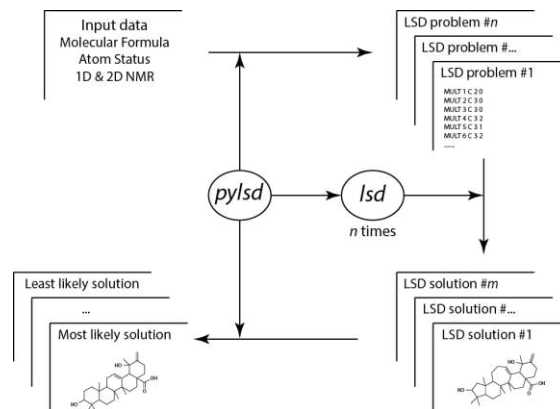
Input data
Molecular Formula
Atom Status
1D & 2D NMR

LSD problem #n
LSD problem #...
LSD problem #1
MULT 1 C 2 0
MULT 2 C 3 0
MULT 3 C 3 0
MULT 4 C 3 2
MULT 5 C 3 1
MULT 6 C 3 2
.....

pylsd

lsd
n times

Least likely solution
...
Most likely solution

LSD solution #m
LSD solution #...
LSD solution #1